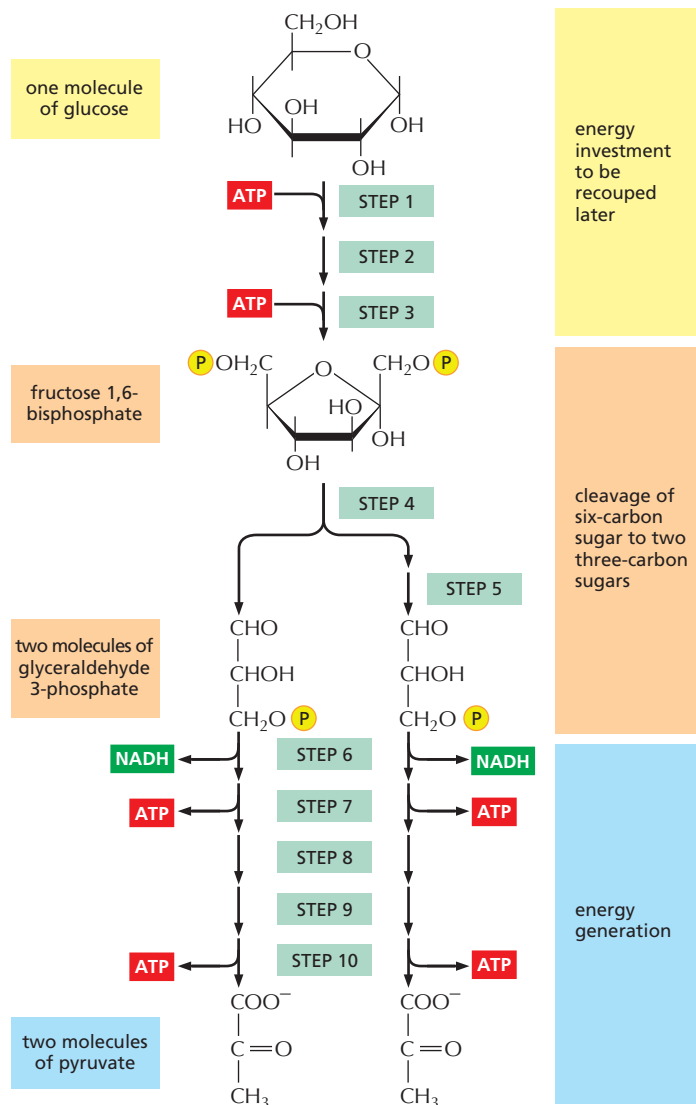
one molecule of glucose

$CH_2OH$

O

OH

HO

OH

OH

energy investment to be recouped later

ATP

STEP 1

STEP 2

ATP

STEP 3

P $OH_2C$

O

$CH_2O$ P

fructose 1,6-bisphosphate

HO

OH

OH

STEP 4

cleavage of six-carbon sugar to two three-carbon sugars

STEP 5

two molecules of glyceraldehyde 3-phosphate

CHO

CHOH

$CH_2O$ P

CHO

CHOH

$CH_2O$ P

NADH

STEP 6

NADH

ATP

STEP 7

ATP

STEP 8

STEP 9

energy generation

ATP

STEP 10

ATP

$COO^-$

$C{=}O$

$CH_3$

$COO^-$

$C{=}O$

$CH_3$

two molecules of pyruvate